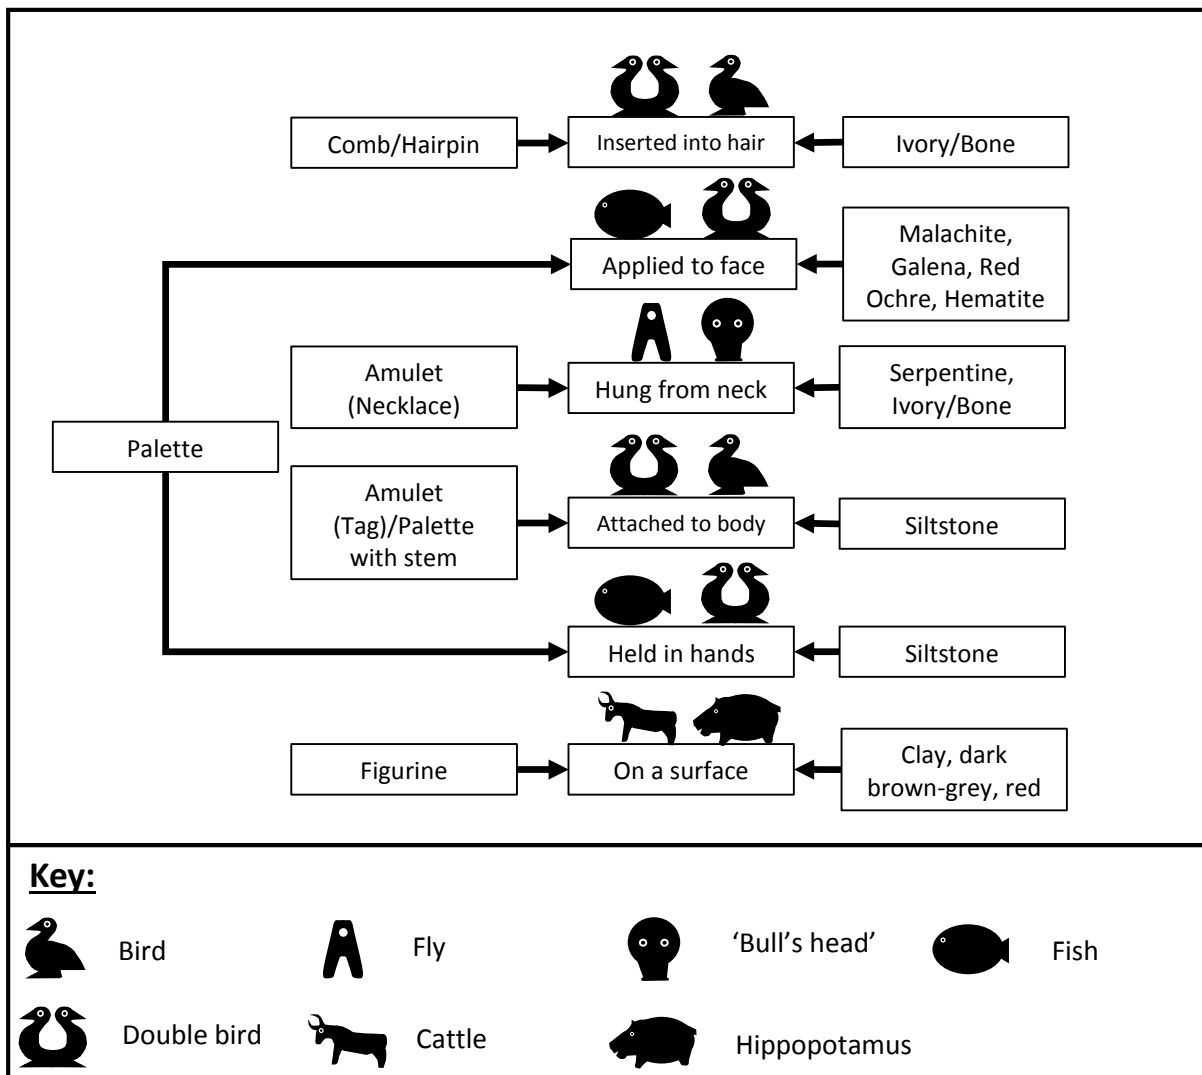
Comb/Hairpin

Inserted into hair

Ivory/Bone

Applied to face

Malachite, Galena, Red Ochre, Hematite

Amulet (Necklace)

Hung from neck

Serpentine, Ivory/Bone

Palette

Amulet (Tag)/Palette with stem

Attached to body

Siltstone

Held in hands

Siltstone

Figurine

On a surface

Clay, dark brown-grey, red

Key:

Bird

Fly

'Bull's head'

Fish

Double bird

Cattle

Hippopotamus